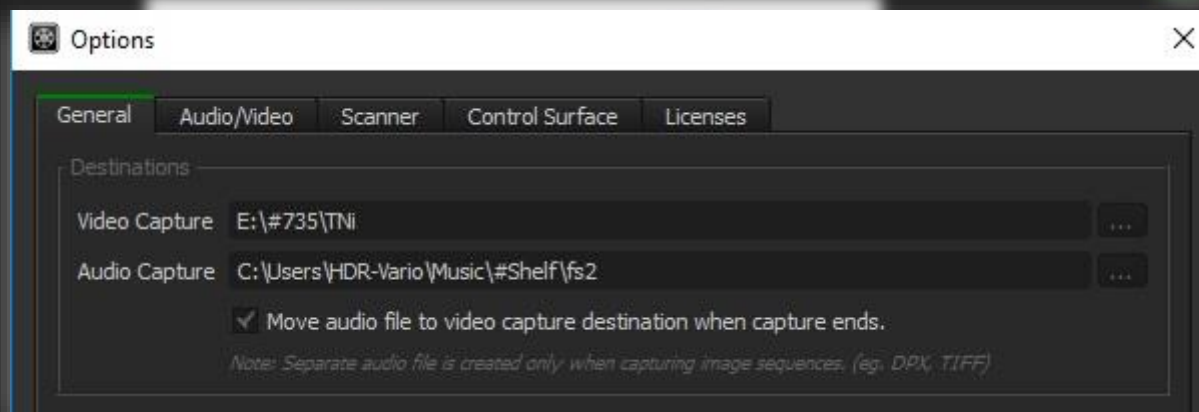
Options

General Audio/Video Scanner Control Surface Licenses

Destinations

Video Capture E:\#735\TNi ...

Audio Capture C:\Users\HDR-Vario\Music\#Shelf\fs2 ...

Move audio file to video capture destination when capture ends.

Note: Separate audio file is created only when capturing image sequences. (eg. DPX, TIFF)